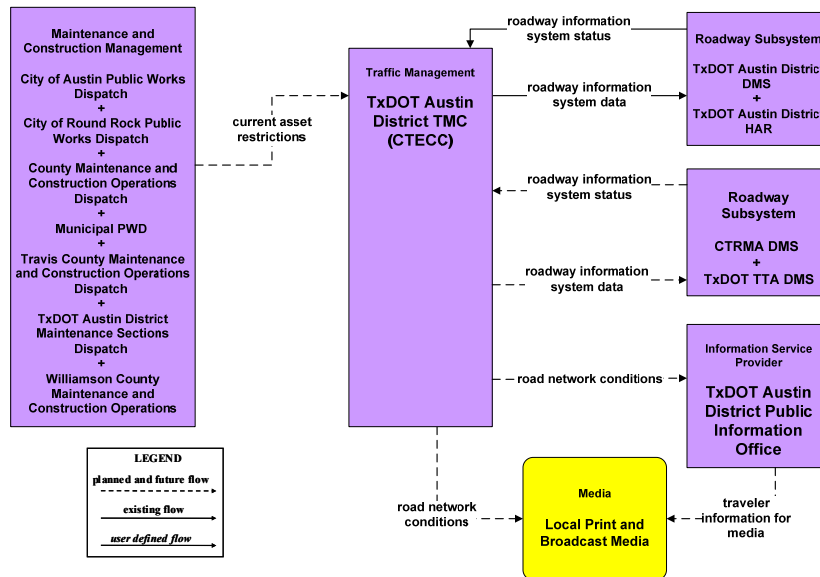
Maintenance and Construction Management

City of Austin Public Works Dispatch
+
City of Round Rock Public Works Dispatch
+
County Maintenance and Construction Operations Dispatch
+
Municipal PWD
+
Travis County Maintenance and Construction Operations Dispatch
+
TxDOT Austin District Maintenance Sections Dispatch
+
Williamson County Maintenance and Construction Operations

current asset restrictions

Traffic Management

TxDOT Austin District TMC (CTECC)

roadway information system status

roadway information system data

Roadway Subsystem

TxDOT Austin Distric DMS
+
TxDOT Austin Distric HAR

roadway information system status

roadway information system data

Roadway Subsystem

CTRMA DMS
+
TxDOT TTA DMS

road network conditions

Information Service Provider

TxDOT Austin District Public Information Office

road network conditions

Media

Local Print and Broadcast Media

traveler information for media

LEGEND

planned and future flow

existing flow

user defined flow